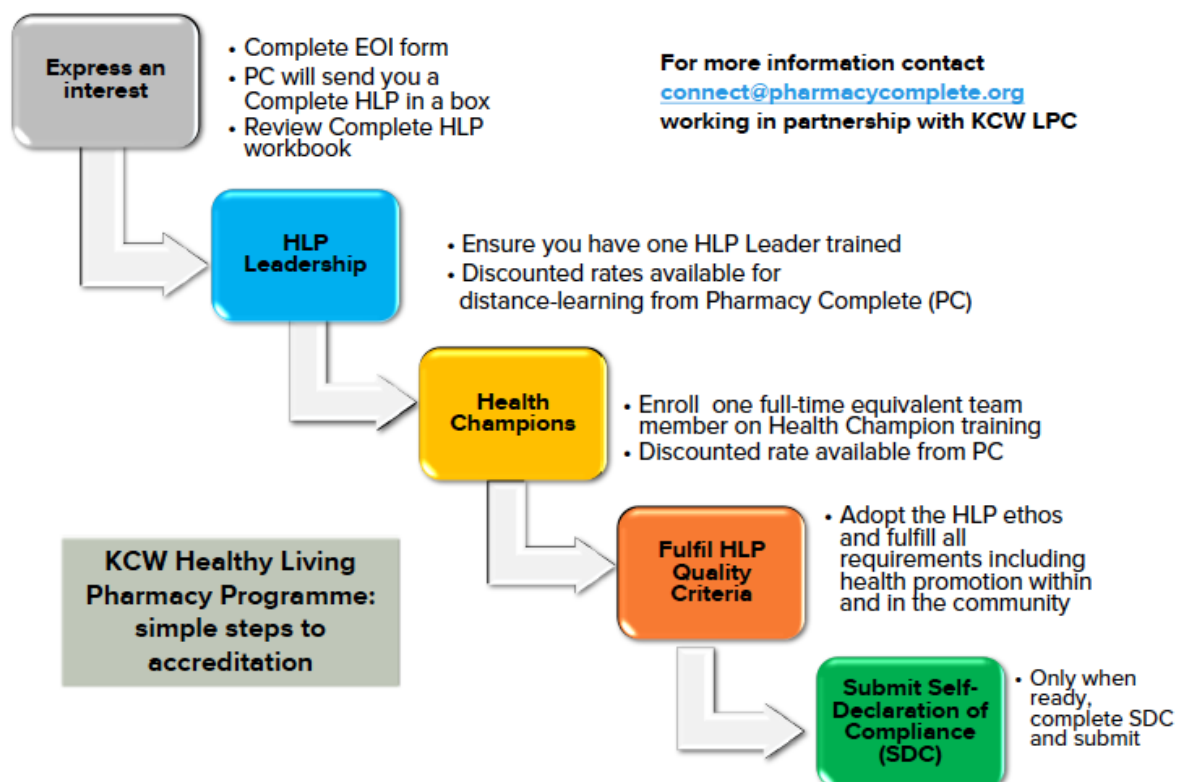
Express an interest

• Complete EOI form
• PC will send you a Complete HLP in a box
• Review Complete HLP workbook

For more information contact
connect@pharmacycomplete.org
working in partnership with KCW LPC

HLP Leadership

• Ensure you have one HLP Leader trained
• Discounted rates available for distance-learning from Pharmacy Complete (PC)

Health Champions

• Enroll one full-time equivalent team member on Health Champion training
• Discounted rate available from PC

Fulfil HLP Quality Criteria

• Adopt the HLP ethos and fulfill all requirements including health promotion within and in the community

KCW Healthy Living Pharmacy Programme: simple steps to accreditation

Submit Self-Declaration of Compliance (SDC)

• Only when ready, complete SDC and submit